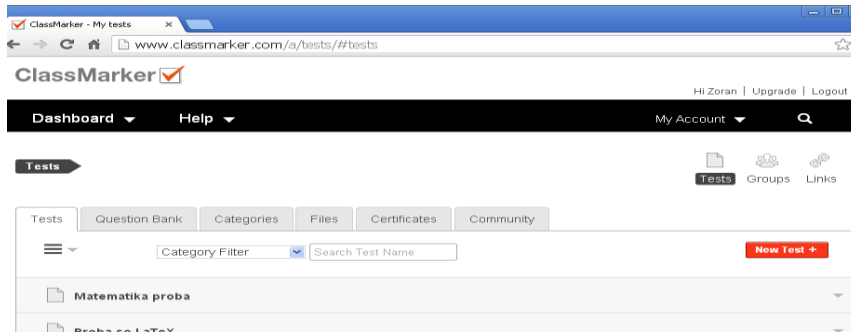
ClassMarker - My tests ×

www.classmarker.com/a/tests/#tests

ClassMarker

Hi Zoran | Upgrade | Logout

Dashboard Help My Account

Tests

Tests Groups Links

Tests Question Bank Categories Files Certificates Community

Category Filter Search Test Name New Test +

Matematika proba

Proba so LaTeX